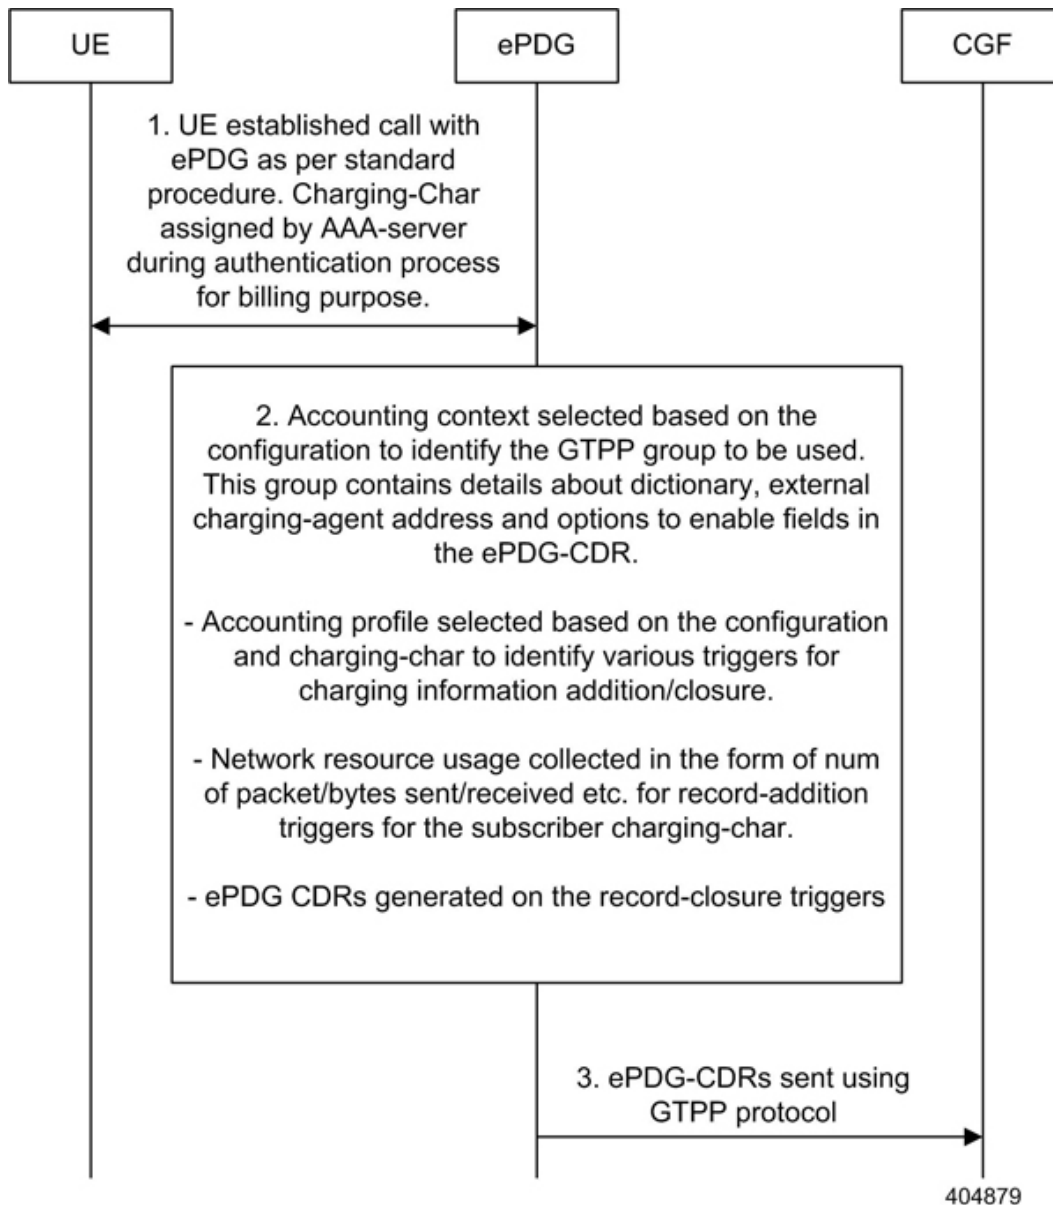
UE

ePDG

CGF

1. UE established call with ePDG as per standard procedure. Charging-Char assigned by AAA-server during authentication process for billing purpose.

2. Accounting context selected based on the configuration to identify the GTPP group to be used. This group contains details about dictionary, external charging-agent address and options to enable fields in the ePDG-CDR.

- Accounting profile selected based on the configuration and charging-char to identify various triggers for charging information addition/closure.

- Network resource usage collected in the form of num of packet/bytes sent/received etc. for record-addition triggers for the subscriber charging-char.

- ePDG CDRs generated on the record-closure triggers

3. ePDG-CDRs sent using GTPP protocol

404879